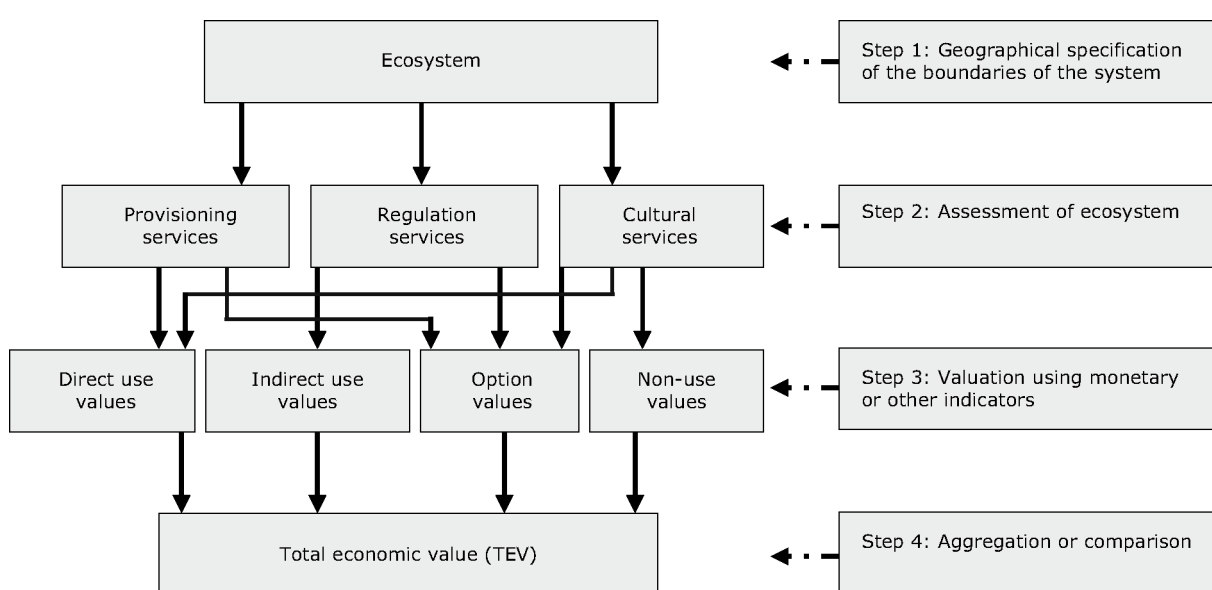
Ecosystem

Step 1: Geographical specification of the boundaries of the system

Provisioning services

Regulation services

Cultural services

Step 2: Assessment of ecosystem

Direct use values

Indirect use values

Option values

Non-use values

Step 3: Valuation using monetary or other indicators

Total economic value (TEV)

Step 4: Aggregation or comparison